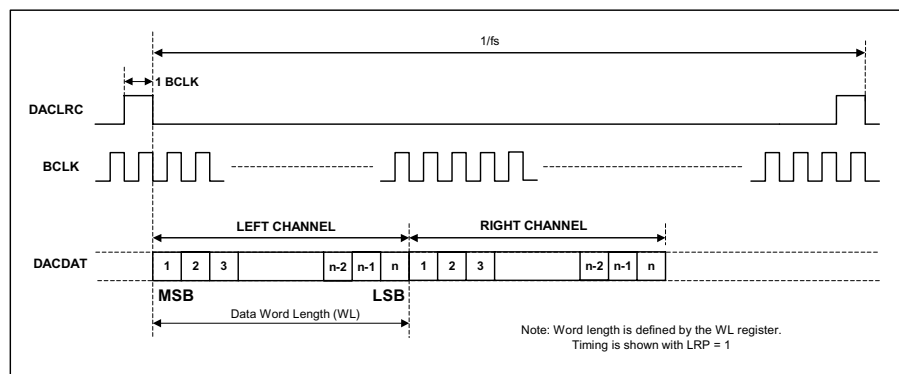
1/fs

1 BCLK

DACLRC

BCLK

LEFT CHANNEL

RIGHT CHANNEL

DACDAT

1 2 3 n-2 n-1 n 1 2 3 n-2 n-1 n

MSB

LSB

Data Word Length (WL)

Note: Word length is defined by the WL register.
Timing is shown with LRP = 1